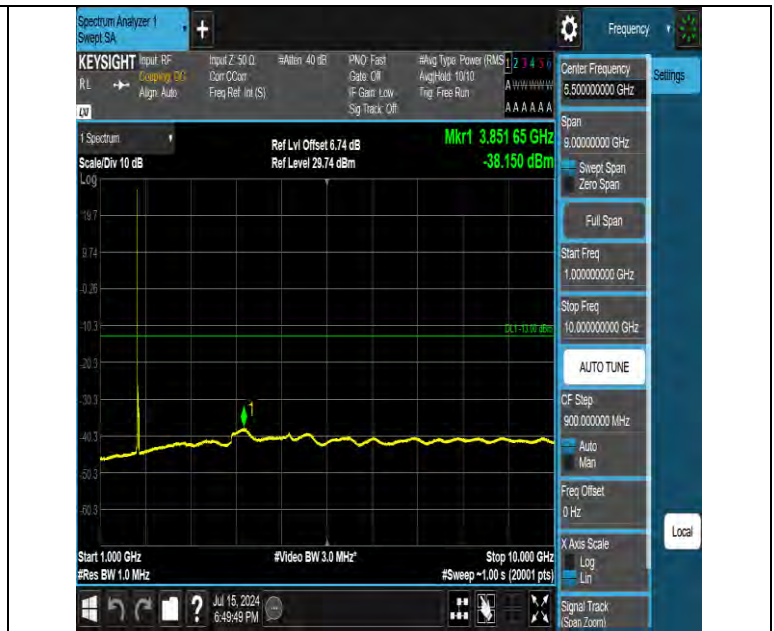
Spectrum Analyzer 1
Swept SA

Frequency

KEYSIGHT Input: RF
Coupling: DC
Align: Auto

RL

LXI

Input Z: 50 Ω
Corr CCorr
Freq Ref: Int (S)

#Atten: 40 dB

PNO: Fast
Gate: Off
IF Gain: Low
Sig Track: Off

#Avg Type: Power (RMS)
Avg|Hold: 10/10
Trig: Free Run

1 2 3 4 5 6
A WWWWW
A A A A A A

Center Frequency
5.500000000 GHz

Settings

1 Spectrum
Scale/Div 10 dB
Log

Ref Lvl Offset 6.74 dB
Ref Level 29.74 dBm

Mkr1 3.851 65 GHz
-38.150 dBm

19.7
9.74
-0.26
-10.3
-20.3
-30.3
-40.3
-50.3
-60.3

DL1 -13.00 dBm

1

Span
9.000000000 GHz
Swept Span
Zero Span

Full Span

Start Freq
1.000000000 GHz

Stop Freq
10.000000000 GHz

AUTO TUNE

CF Step
900.000000 MHz
Auto
Man

Freq Offset
0 Hz

Local

X Axis Scale
Log
Lin

Start 1.000 GHz
#Res BW 1.0 MHz

#Video BW 3.0 MHz*

Stop 10.000 GHz
#Sweep ~1.00 s (20001 pts)

Jul 15, 2024
6:49:49 PM

Signal Track
(Span Zoom)